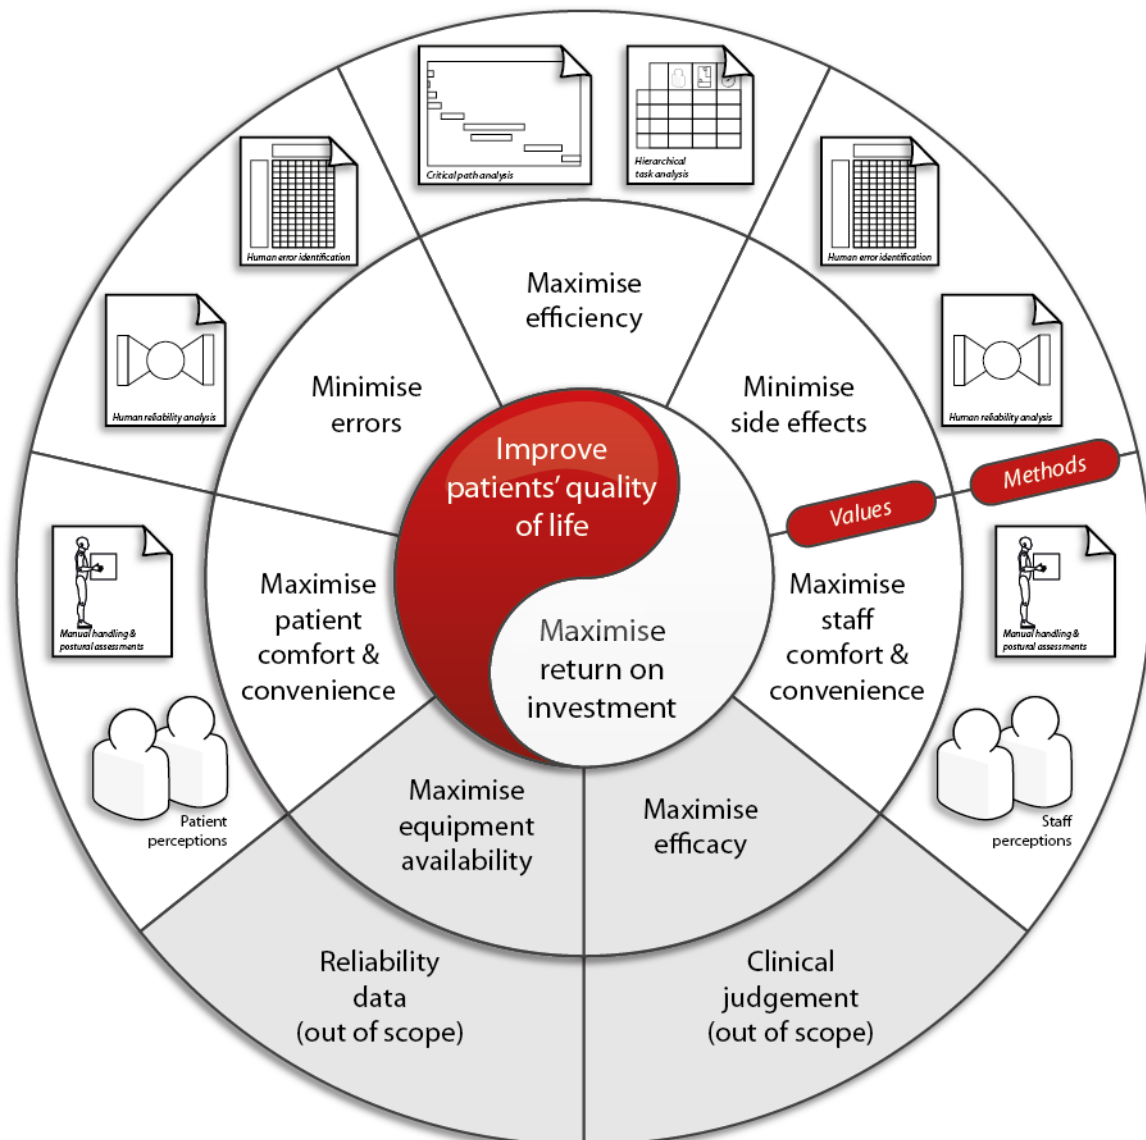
Critical path analysis

Hierarchical task analysis

Human error identification

Human error identification

Human reliability analysis

Human reliability analysis

Maximise efficiency

Minimise errors

Minimise side effects

Improve patients' quality of life

Maximise return on investment

Values

Methods

Manual handling & postural assessments

Manual handling & postural assessments

Maximise patient comfort & convenience

Maximise staff comfort & convenience

Patient perceptions

Staff perceptions

Maximise equipment availability

Maximise efficacy

Reliability data (out of scope)

Clinical judgement (out of scope)